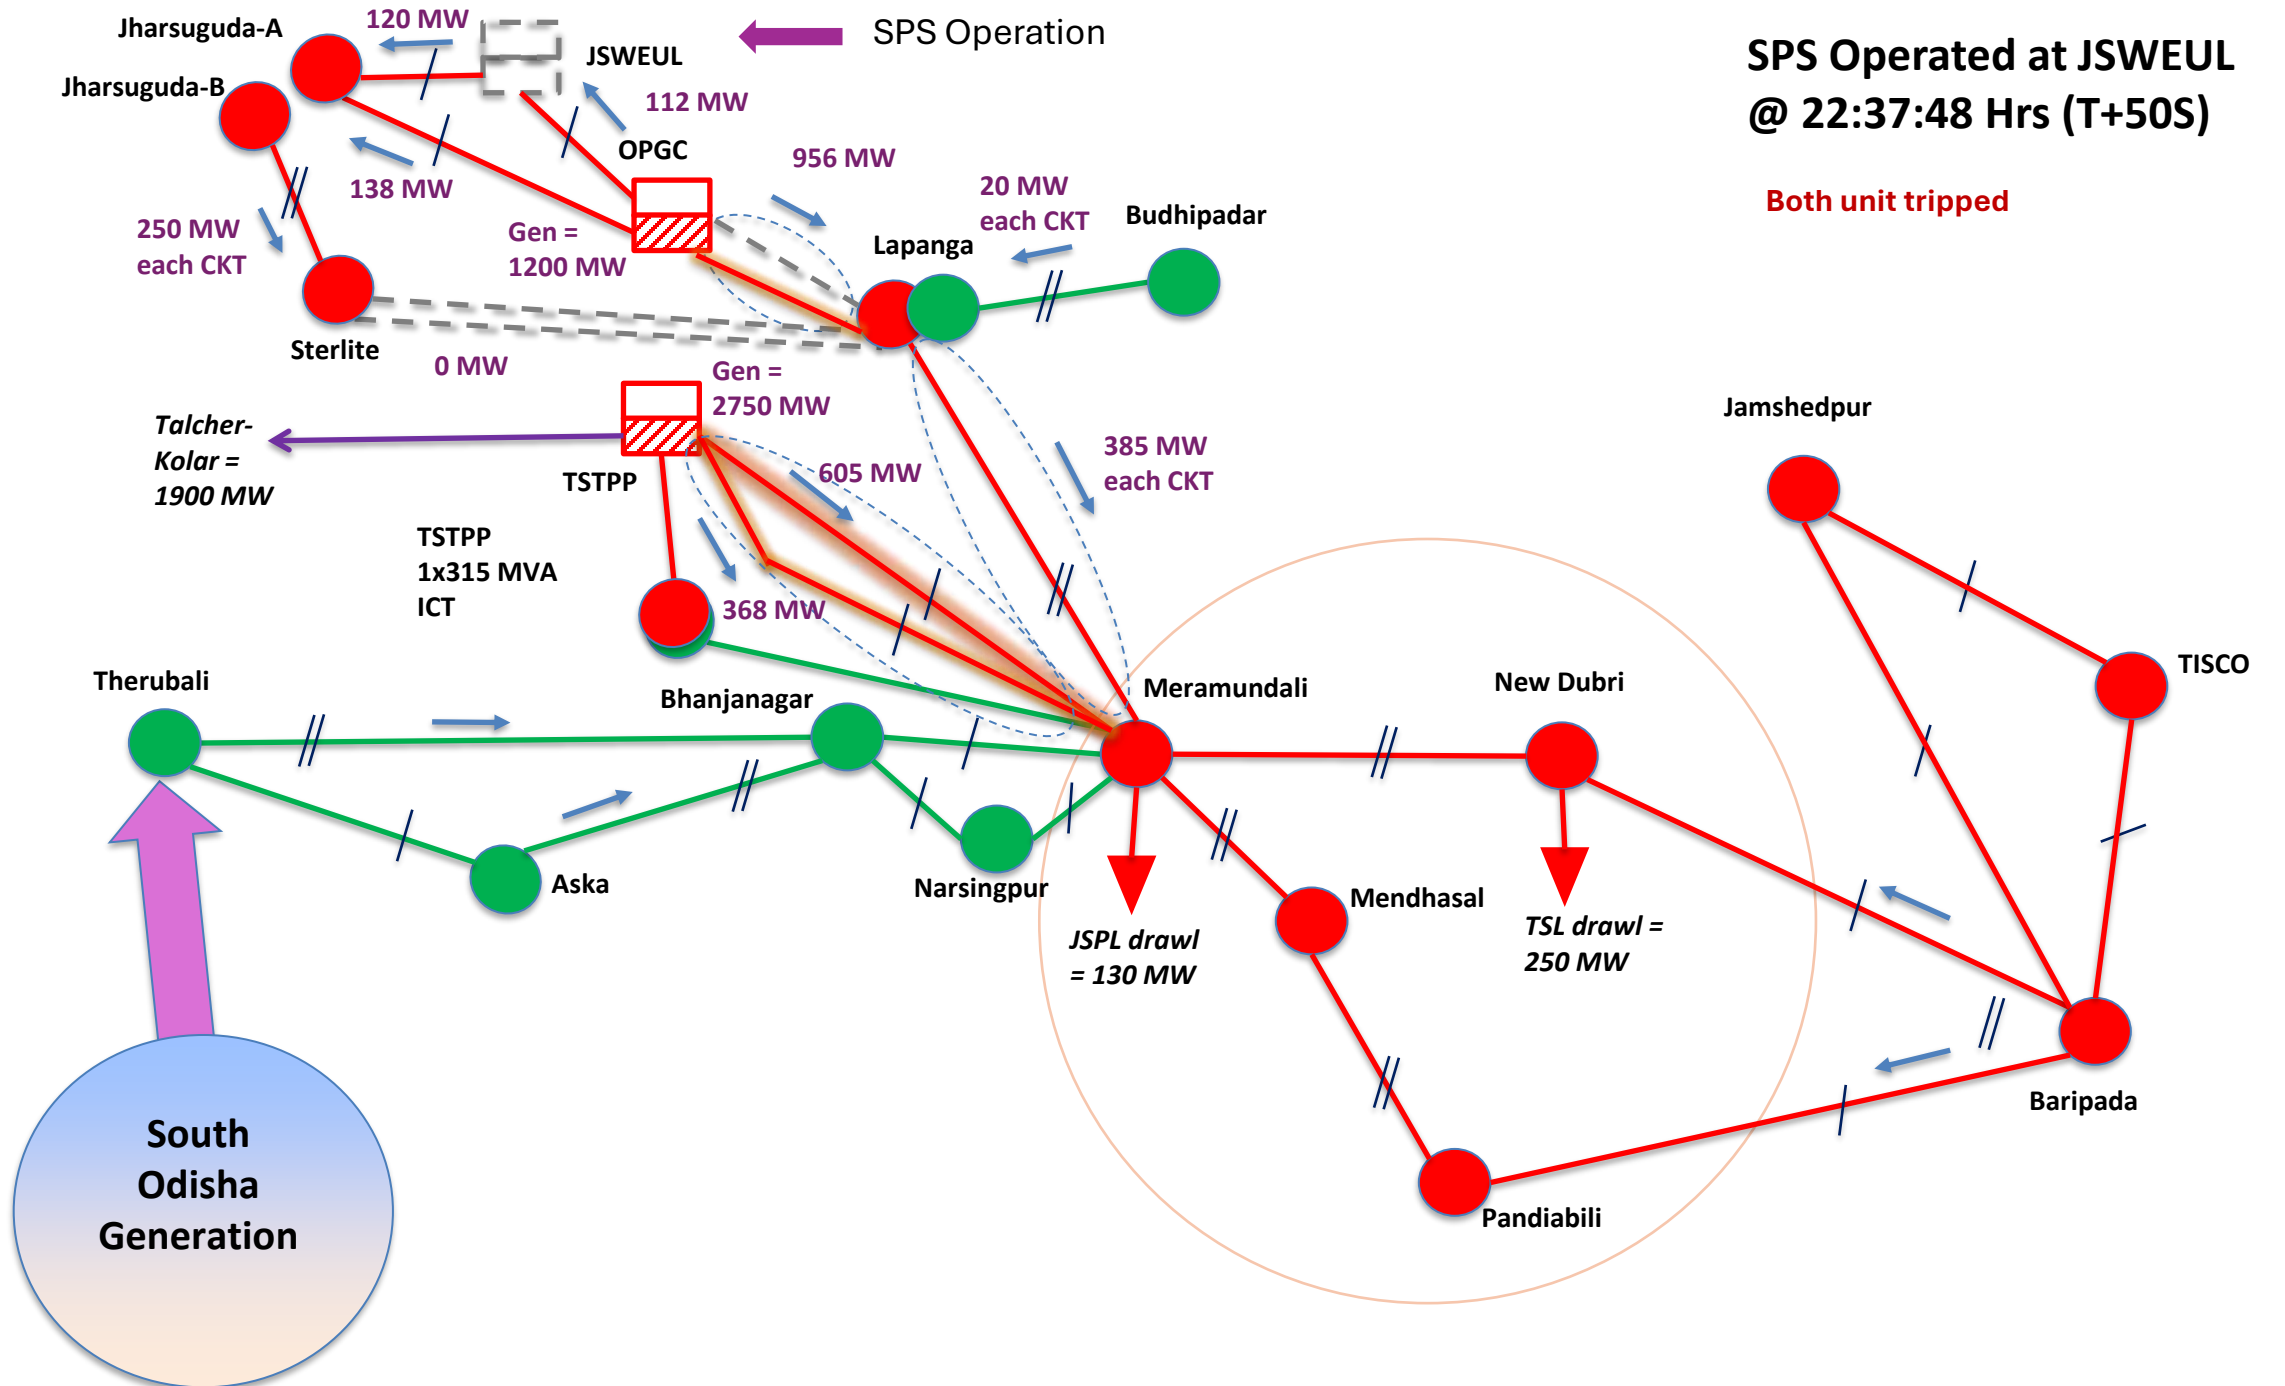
SPS Operated at JSWEUL @ 22:37:48 Hrs (T+50S)

Both unit tripped

SPS Operation

Jharsuguda-A

120 MW

JSWEUL

Jharsuguda-B

112 MW

OPGC

138 MW

956 MW

250 MW each CKT

Gen = 1200 MW

20 MW each CKT

Budhipadar

Lapanga

Sterlite

0 MW

Gen = 2750 MW

Talcher-Kolar = 1900 MW

TSTPP

605 MW

385 MW each CKT

TSTPP 1x315 MVA ICT

368 MW

Jamshedpur

TISCO

Therubali

Bhanjanagar

Meramundali

New Dubri

Aska

Narsingpur

Mendhasal

JSPL drawl = 130 MW

TSL drawl = 250 MW

Baripada

Pandiabili

South Odisha Generation